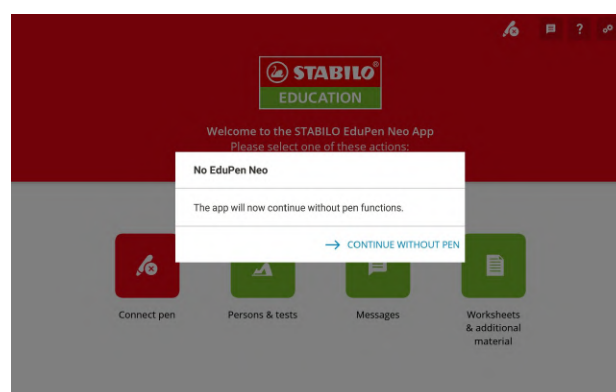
STABILO
EDUCATION

Welcome to the STABILO EduPen Neo App
Please select one of these actions:

No EduPen Neo

The app will now continue without pen functions.

→ CONTINUE WITHOUT PEN

Connect pen

Persons & tests

Messages

Worksheets & additional material

?